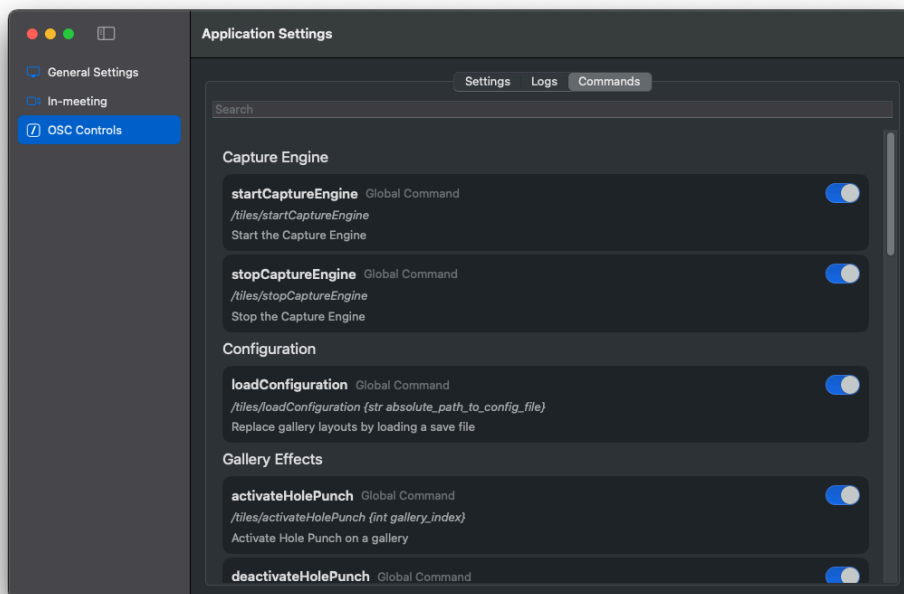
General Settings
In-meeting
OSC Controls

Application Settings

Settings | Logs | Commands

Search

Capture Engine

startCaptureEngine Global Command
/tiles/startCaptureEngine
Start the Capture Engine

stopCaptureEngine Global Command
/tiles/stopCaptureEngine
Stop the Capture Engine

Configuration

loadConfiguration Global Command
/tiles/loadConfiguration {str absolute_path_to_config_file}
Replace gallery layouts by loading a save file

Gallery Effects

activateHolePunch Global Command
/tiles/activateHolePunch {int gallery_index}
Activate Hole Punch on a gallery

deactivateHolePunch Global Command